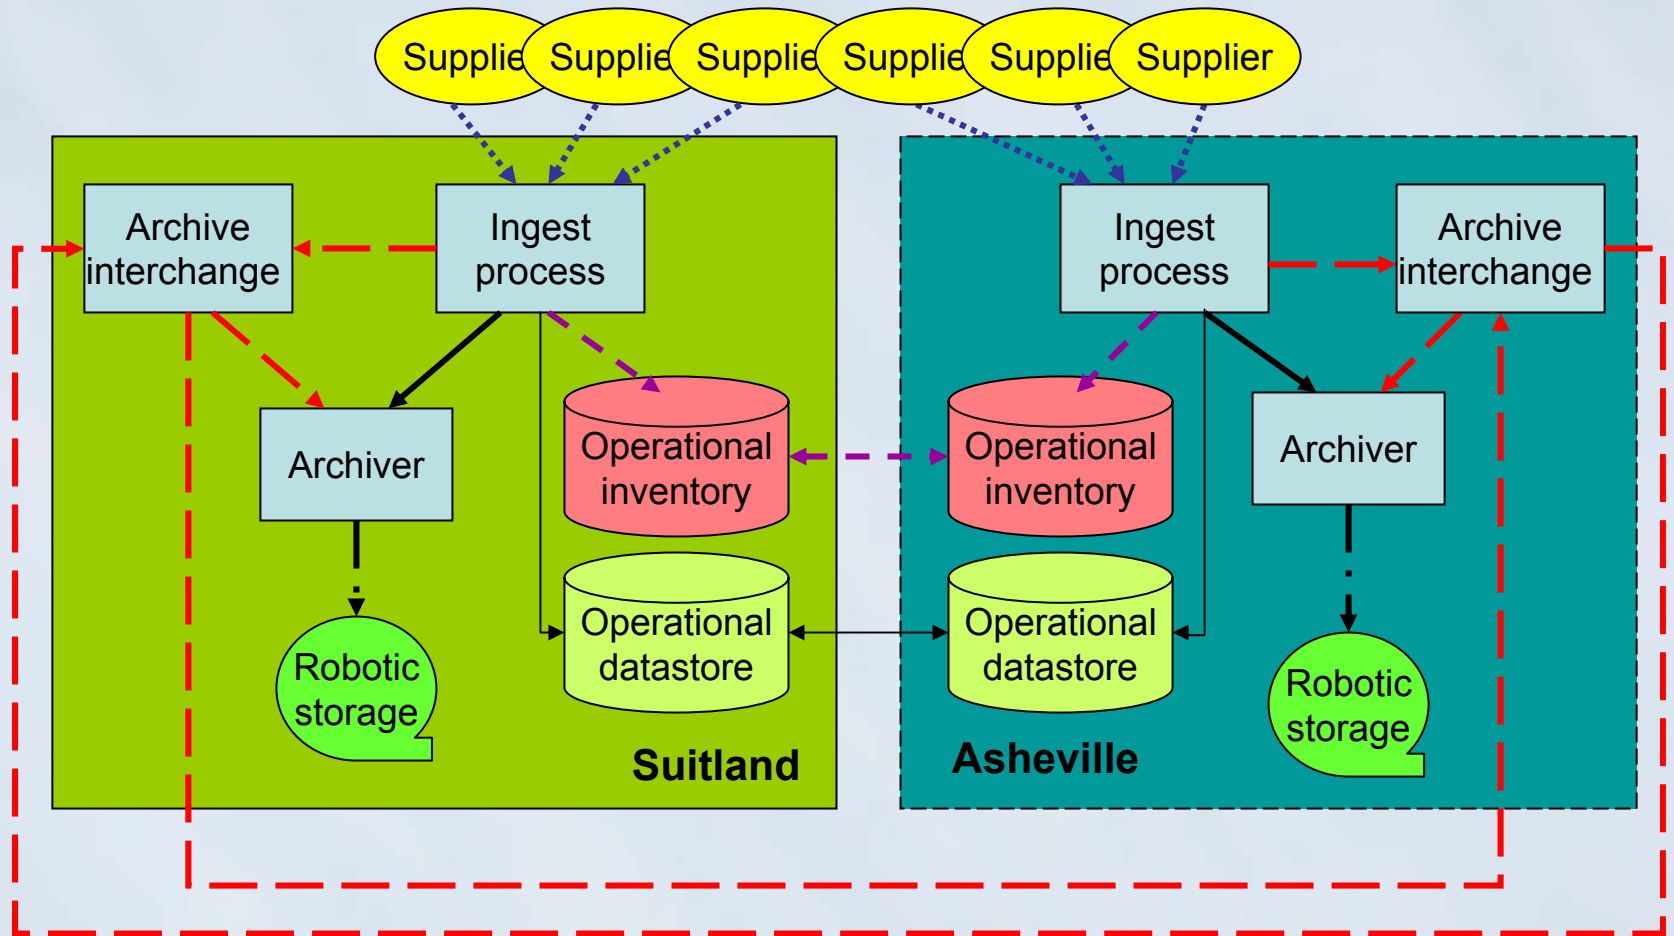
Supplie Supplie Supplie Supplie Supplie Supplier

Archive interchange

Ingest process

Archiver

Operational inventory

Operational datastore

Robotic storage

Suitland

Ingest process

Archive interchange

Operational inventory

Archiver

Operational datastore

Robotic storage

Asheville